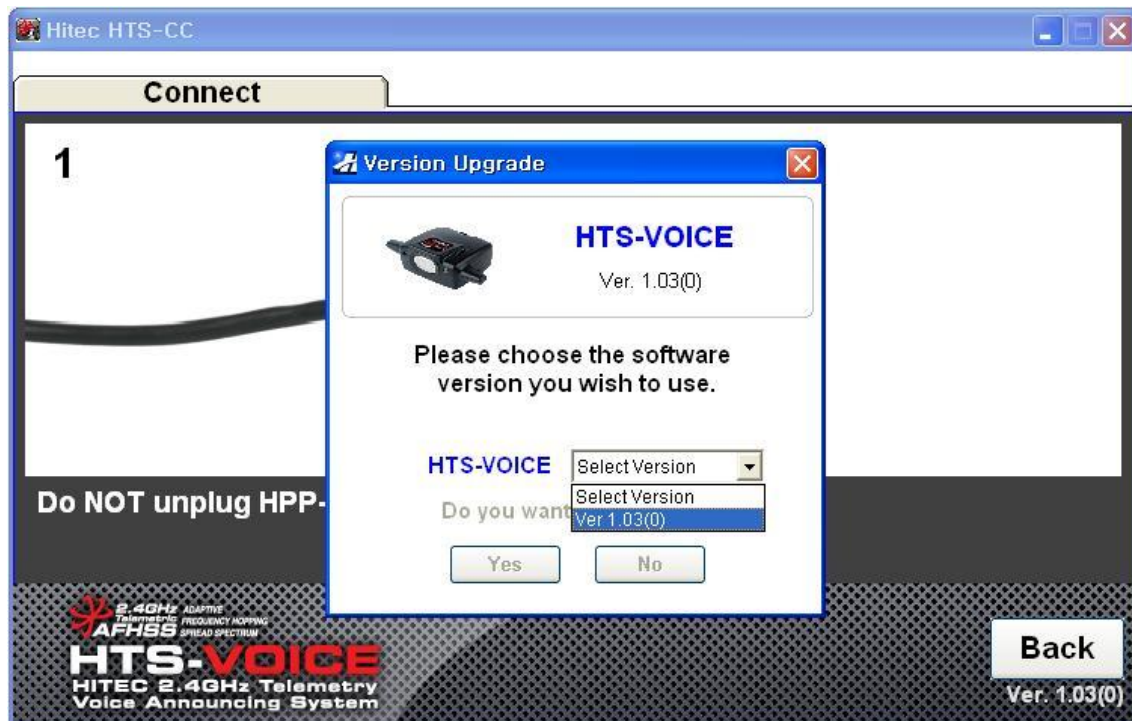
Hitec HTS-CC

Connect

1

Version Upgrade

HTS-VOICE

Ver. 1.03(0)

Please choose the software version you wish to use.

HTS-VOICE Select Version

Select Version
Ver 1.03(0)

Do NOT unplug HPP-

Do you want

Yes No

2.4GHz ADAPTIVE Telemetric FREQUENCY HOPPING AFHSS SPREAD SPECTRUM

HTS-VOICE

HITEC 2.4GHz Telemetry Voice Announcing System

Back

Ver. 1.03(0)